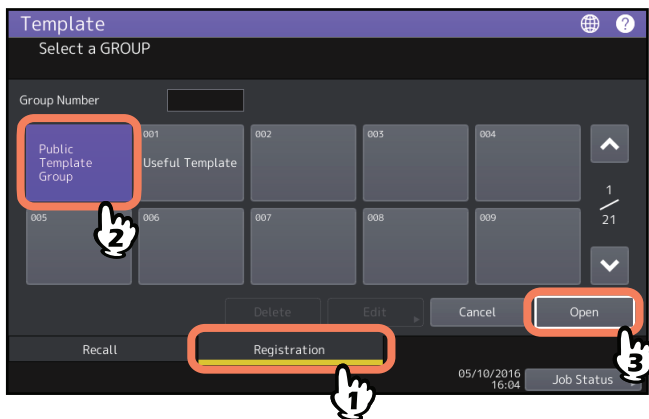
Template
Select a GROUP

Group Number

Public Template Group

001 Useful Template

002

003

004

005

006

007

008

009

1
21

Delete
Edit
Cancel
Open

Recall
Registration

05/10/2016
16:04
Job Status

2
1
3